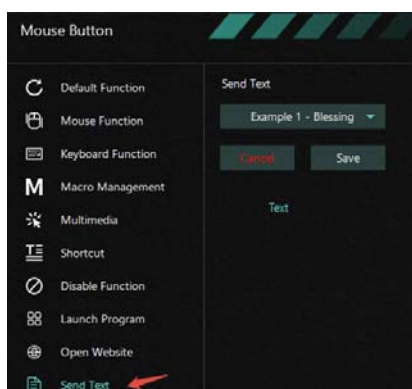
Mouse Button

Default Function
Mouse Function
Keyboard Function
Macro Management
Multimedia
Shortcut
Disable Function
Launch Program
Open Website
Send Text

Send Text
Example 1 - Blessing
Cancel
Save
Text